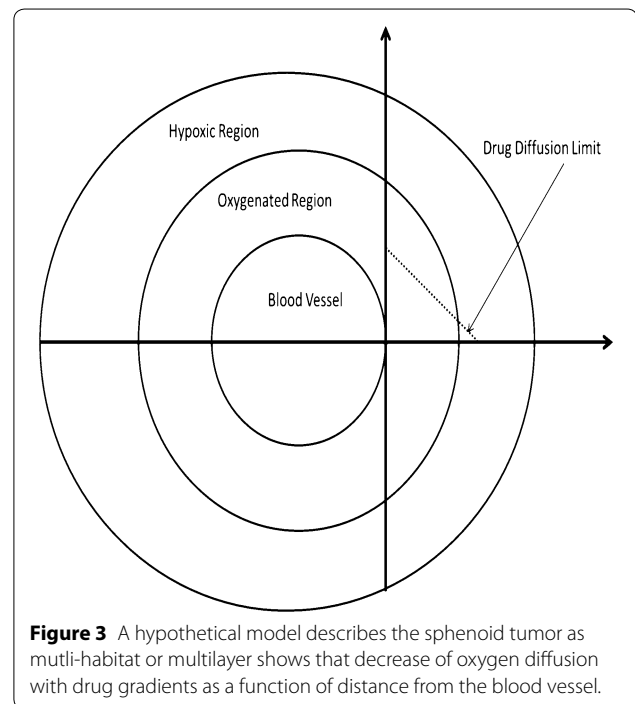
Hypoxic Region

Drug Diffusion Limit

Oxygenated Region

Blood Vessel

**Figure 3** A hypothetical model describes the sphenoid tumor as mutli-habitat or multilayer shows that decrease of oxygen diffusion with drug gradients as a function of distance from the blood vessel.